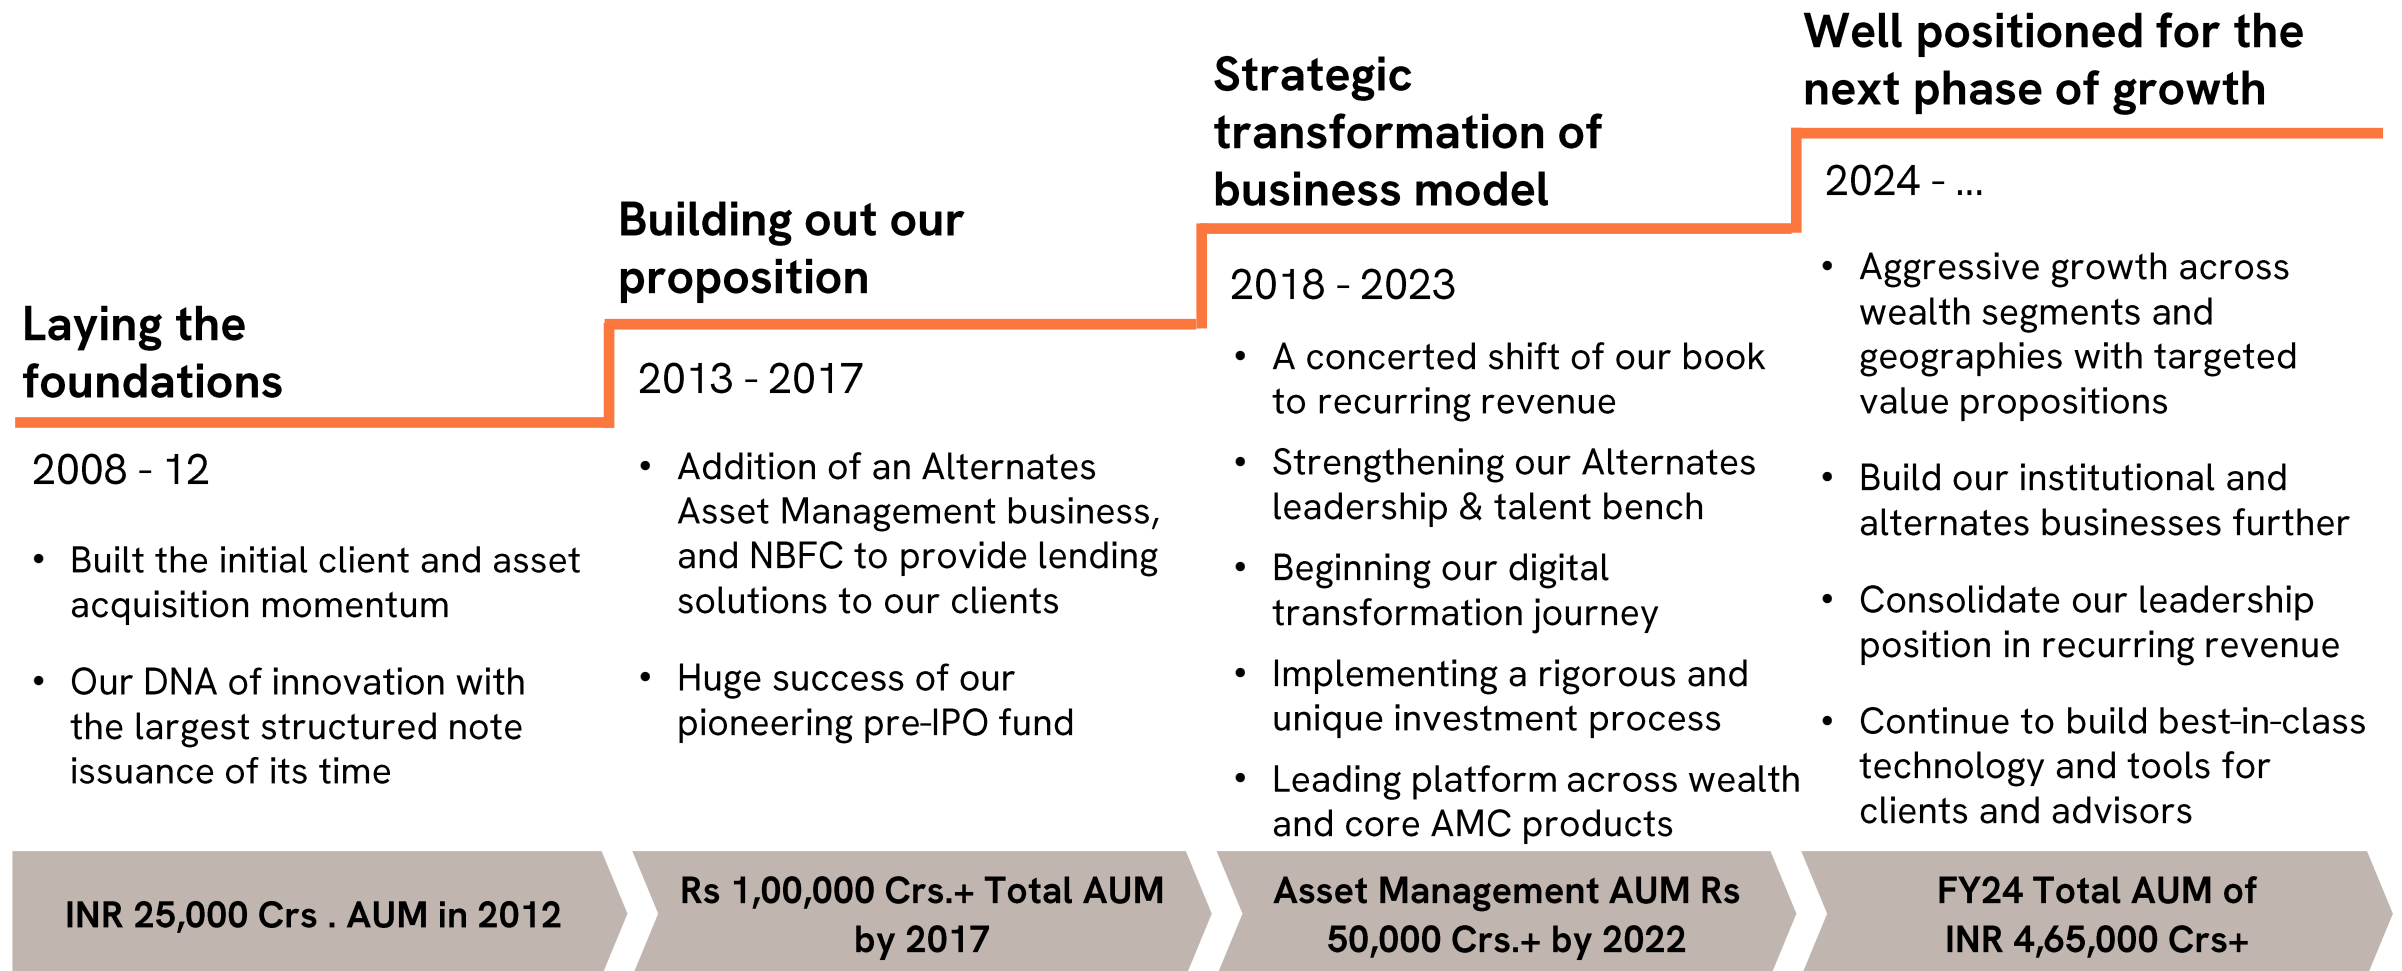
Laying the foundations

2008 - 12

• Built the initial client and asset acquisition momentum

• Our DNA of innovation with the largest structured note issuance of its time

Building out our proposition

2013 - 2017

• Addition of an Alternates Asset Management business, and NBFC to provide lending solutions to our clients

• Huge success of our pioneering pre-IPO fund

Strategic transformation of business model

2018 - 2023

• A concerted shift of our book to recurring revenue

• Strengthening our Alternates leadership & talent bench

• Beginning our digital transformation journey

• Implementing a rigorous and unique investment process

• Leading platform across wealth and core AMC products

Well positioned for the next phase of growth

2024 - ...

• Aggressive growth across wealth segments and geographies with targeted value propositions

• Build our institutional and alternates businesses further

• Consolidate our leadership position in recurring revenue

• Continue to build best-in-class technology and tools for clients and advisors

INR 25,000 Crs . AUM in 2012

Rs 1,00,000 Crs.+ Total AUM by 2017

Asset Management AUM Rs 50,000 Crs.+ by 2022

FY24 Total AUM of INR 4,65,000 Crs+